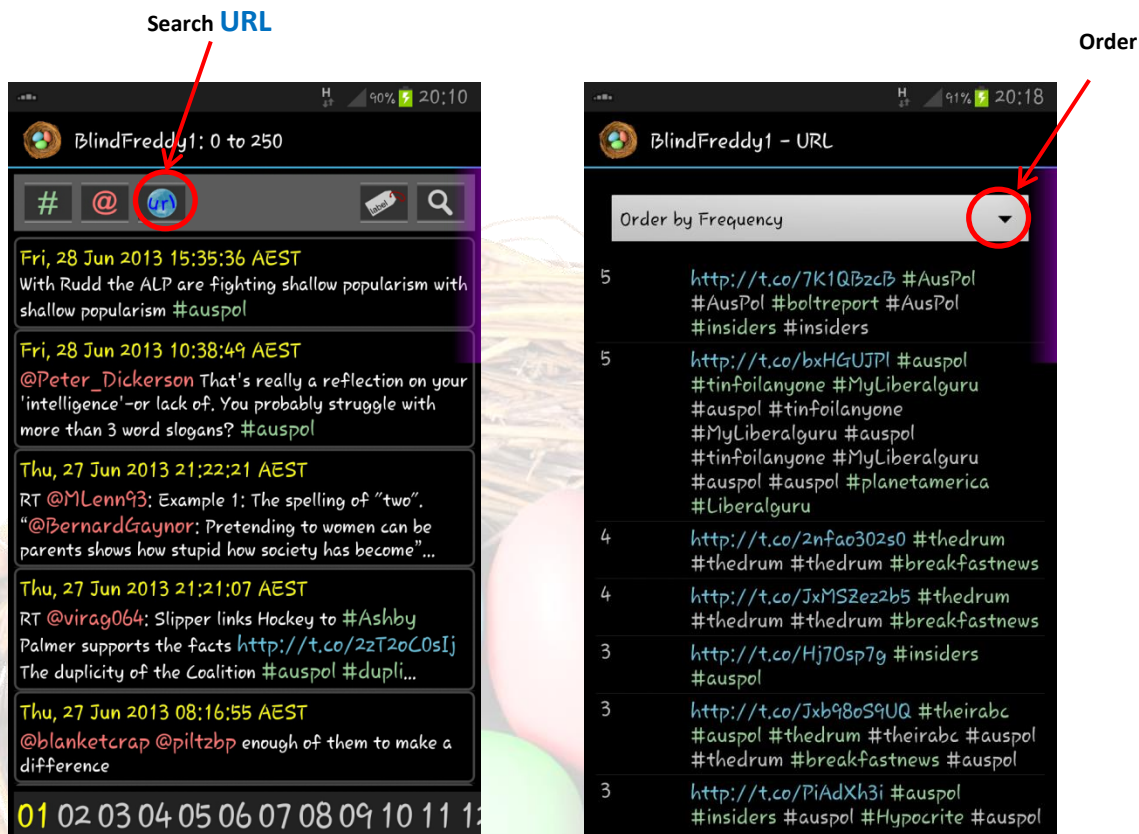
Search URL

Order

H 90% 20:10

BlindFreddy1: 0 to 250

# @ url label

Fri, 28 Jun 2013 15:35:36 AEST
With Rudd the ALP are fighting shallow popularism with shallow popularism #auspol

Fri, 28 Jun 2013 10:38:49 AEST
@Peter_Dickerson That's really a reflection on your 'intelligence'-or lack of. You probably struggle with more than 3 word slogans? #auspol

Thu, 27 Jun 2013 21:22:21 AEST
RT @MLenn93: Example 1: The spelling of "two". "@BernardGaynor: Pretending to women can be parents shows how stupid how society has become"...

Thu, 27 Jun 2013 21:21:07 AEST
RT @virag064: Slipper links Hockey to #Ashby Palmer supports the facts http://t.co/2zT2oC0sIj The duplicity of the Coalition #auspol #dupli...

Thu, 27 Jun 2013 08:16:55 AEST
@blanketcrap @piltzbp enough of them to make a difference

01 02 03 04 05 06 07 08 09 10 11 1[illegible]

H 91% 20:18

BlindFreddy1 - URL

Order by Frequency

| | |
|---|---|
| 5 | http://t.co/7K1QBzcB #AusPol #AusPol #boltreport #AusPol #insiders #insiders |
| 5 | http://t.co/bxHGUJPl #auspol #tinfoilanyone #MyLiberalguru #auspol #tinfoilanyone #MyLiberalguru #auspol #tinfoilanyone #MyLiberalguru #auspol #auspol #planetamerica #Liberalguru |
| 4 | http://t.co/2nfao302s0 #thedrum #thedrum #thedrum #breakfastnews |
| 4 | http://t.co/JxMSZez2b5 #thedrum #thedrum #thedrum #breakfastnews |
| 3 | http://t.co/Hj70sp7g #insiders #auspol |
| 3 | http://t.co/Jxb980S9UQ #theirabc #auspol #thedrum #theirabc #auspol #thedrum #breakfastnews #auspol |
| 3 | http://t.co/PiAdXh3i #auspol #insiders #auspol #Hypocrite #auspol |